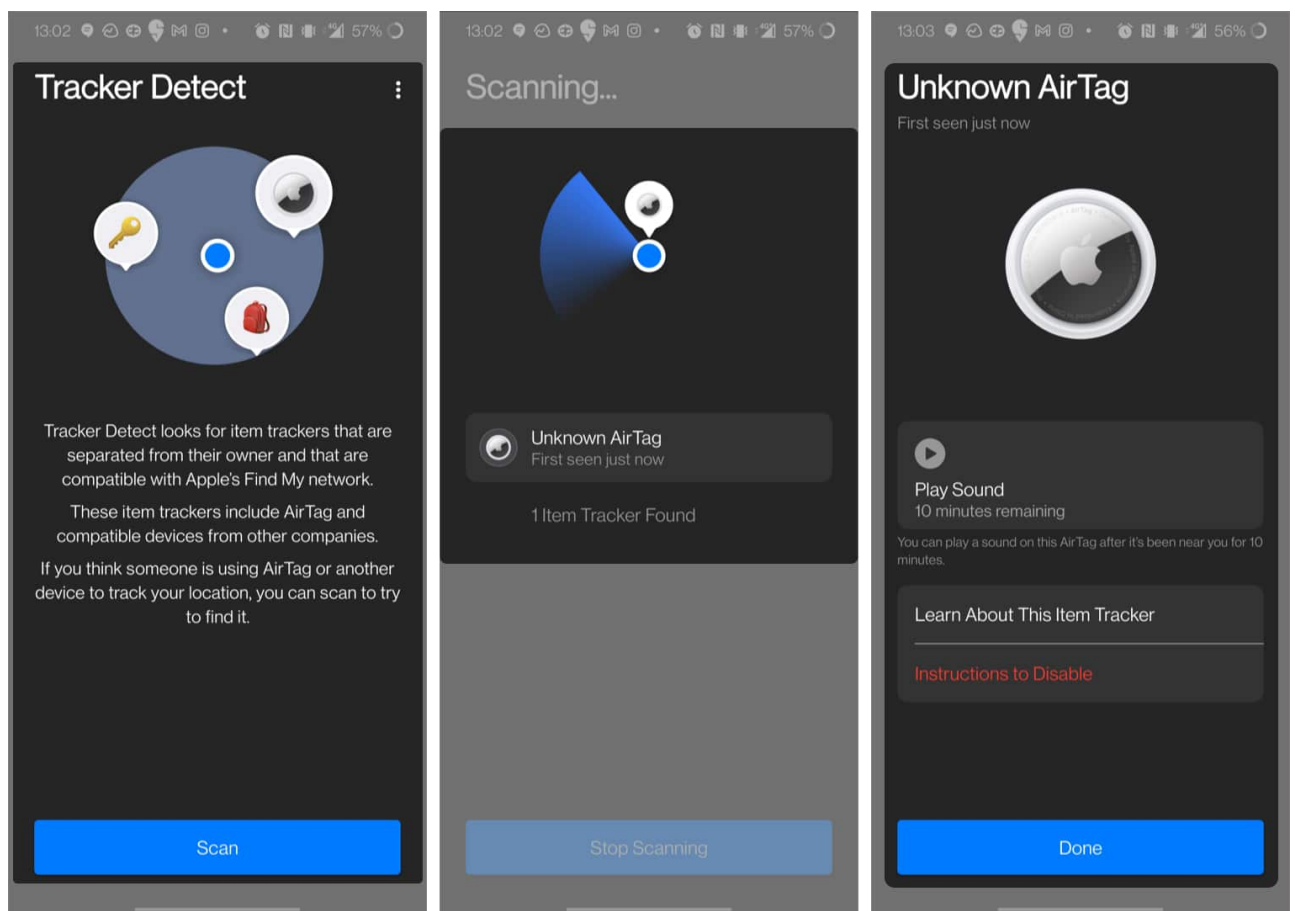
13:02 57%

Tracker Detect

Tracker Detect looks for item trackers that are separated from their owner and that are compatible with Apple's Find My network.

These item trackers include AirTag and compatible devices from other companies.

If you think someone is using AirTag or another device to track your location, you can scan to try to find it.

Scan

13:02 57%

Scanning...

Unknown AirTag
First seen just now

1 Item Tracker Found

Stop Scanning

13:03 56%

Unknown AirTag
First seen just now

Play Sound
10 minutes remaining

You can play a sound on this AirTag after it's been near you for 10 minutes.

Learn About This Item Tracker

Instructions to Disable

Done